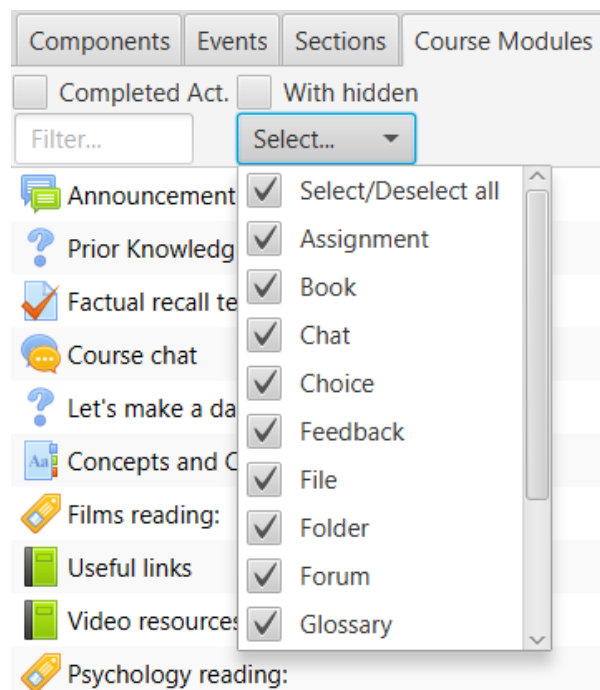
Components | Events | Sections | Course Modules

Completed Act. With hidden

Filter...

Select...

Announcement
Prior Knowledg
Factual recall te
Course chat
Let's make a da
Concepts and C
Films reading:
Useful links
Video resource
Psychology reading:

Select/Deselect all
Assignment
Book
Chat
Choice
Feedback
File
Folder
Forum
Glossary